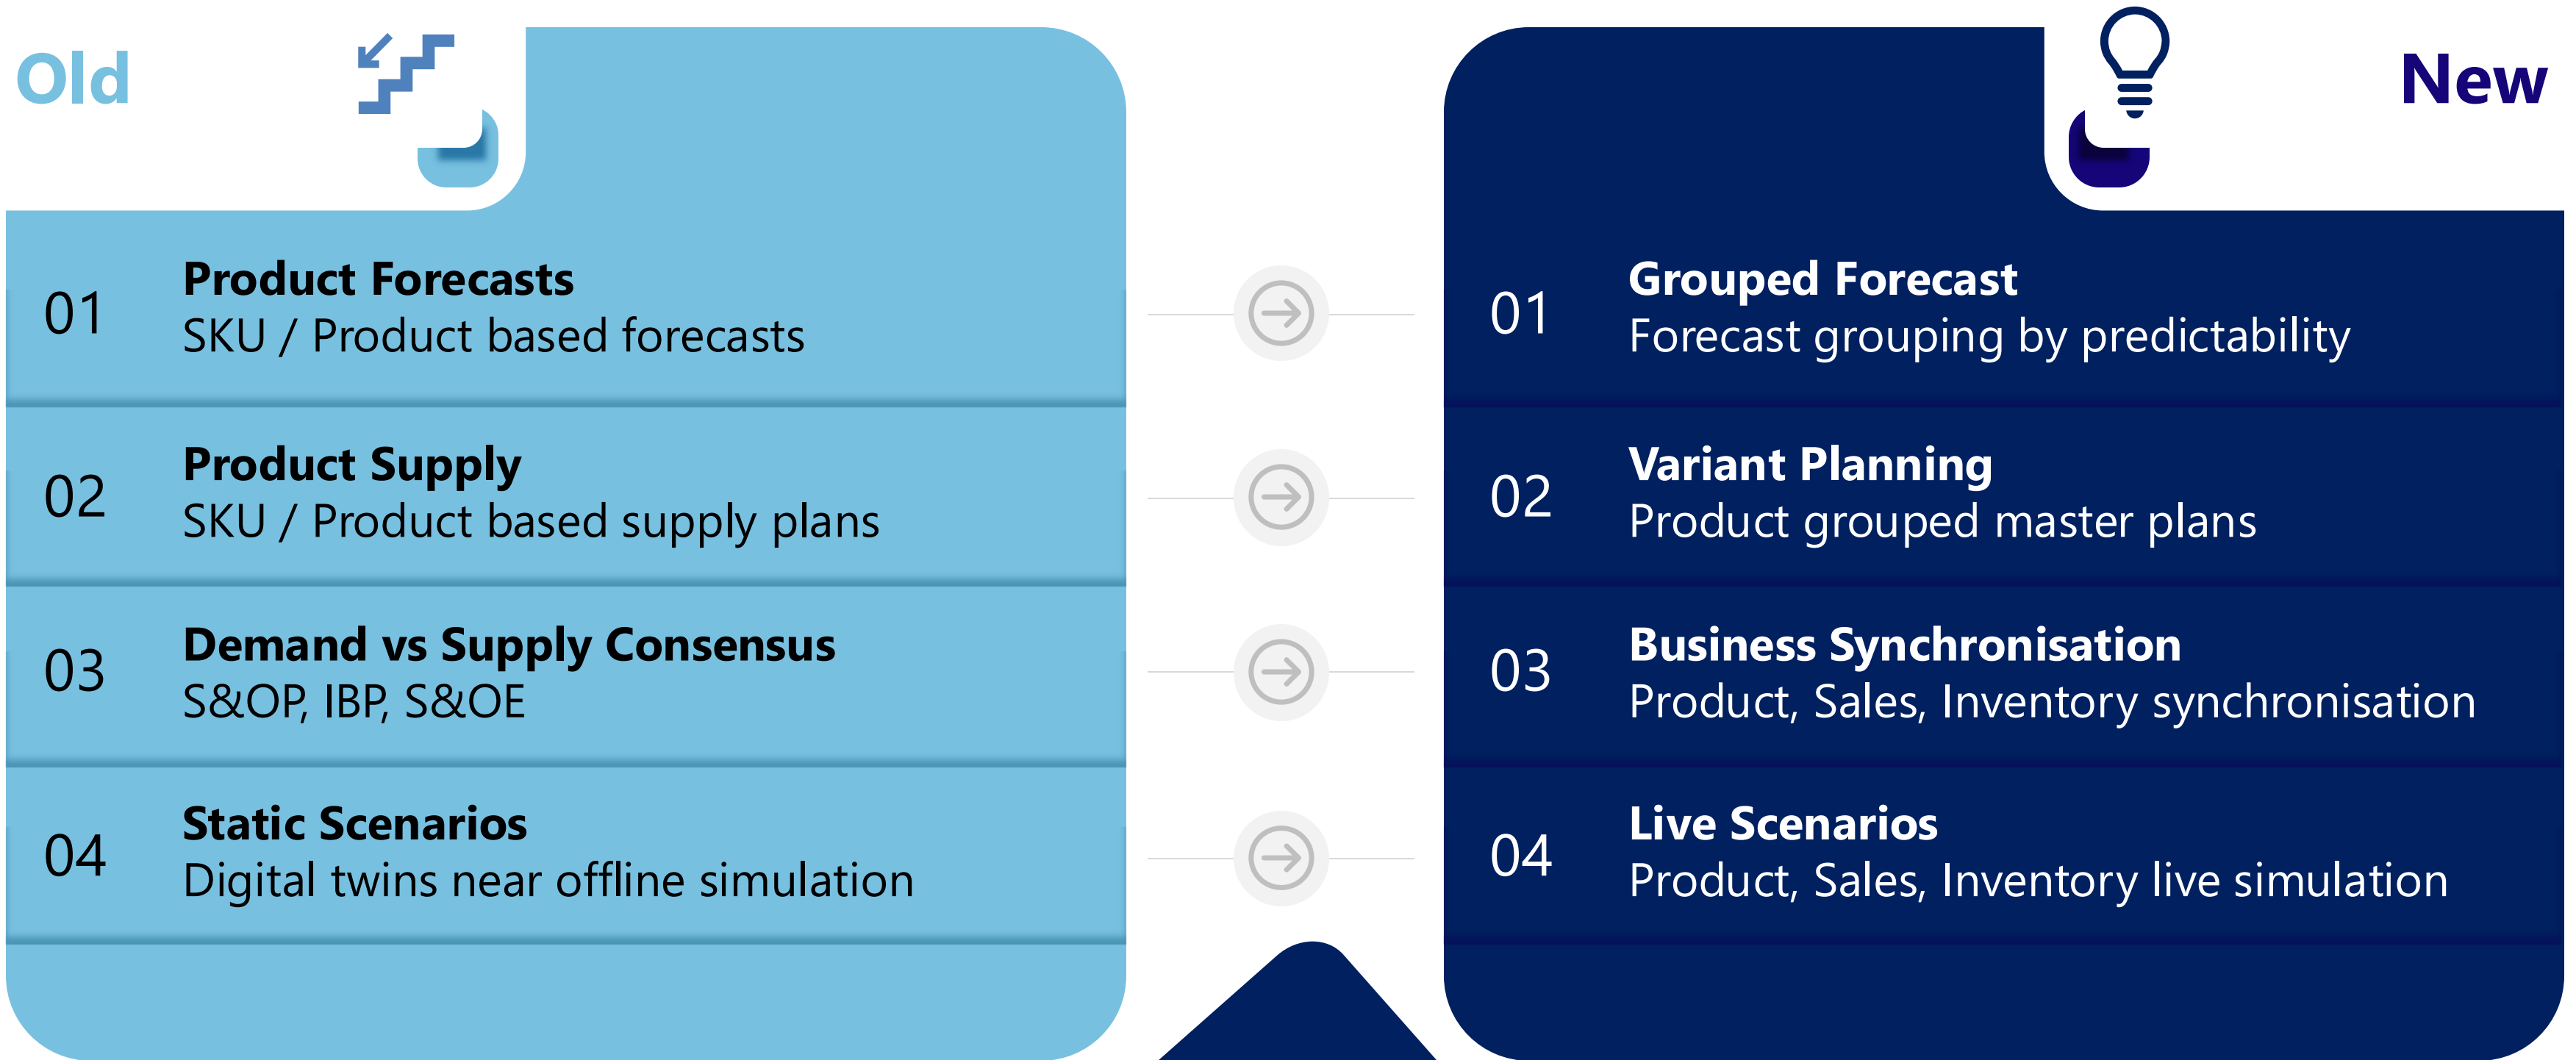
Old

01
Product Forecasts
SKU / Product based forecasts

02
Product Supply
SKU / Product based supply plans

03
Demand vs Supply Consensus
S&OP, IBP, S&OE

04
Static Scenarios
Digital twins near offline simulation

New

01
Grouped Forecast
Forecast grouping by predictability

02
Variant Planning
Product grouped master plans

03
Business Synchronisation
Product, Sales, Inventory synchronisation

04
Live Scenarios
Product, Sales, Inventory live simulation